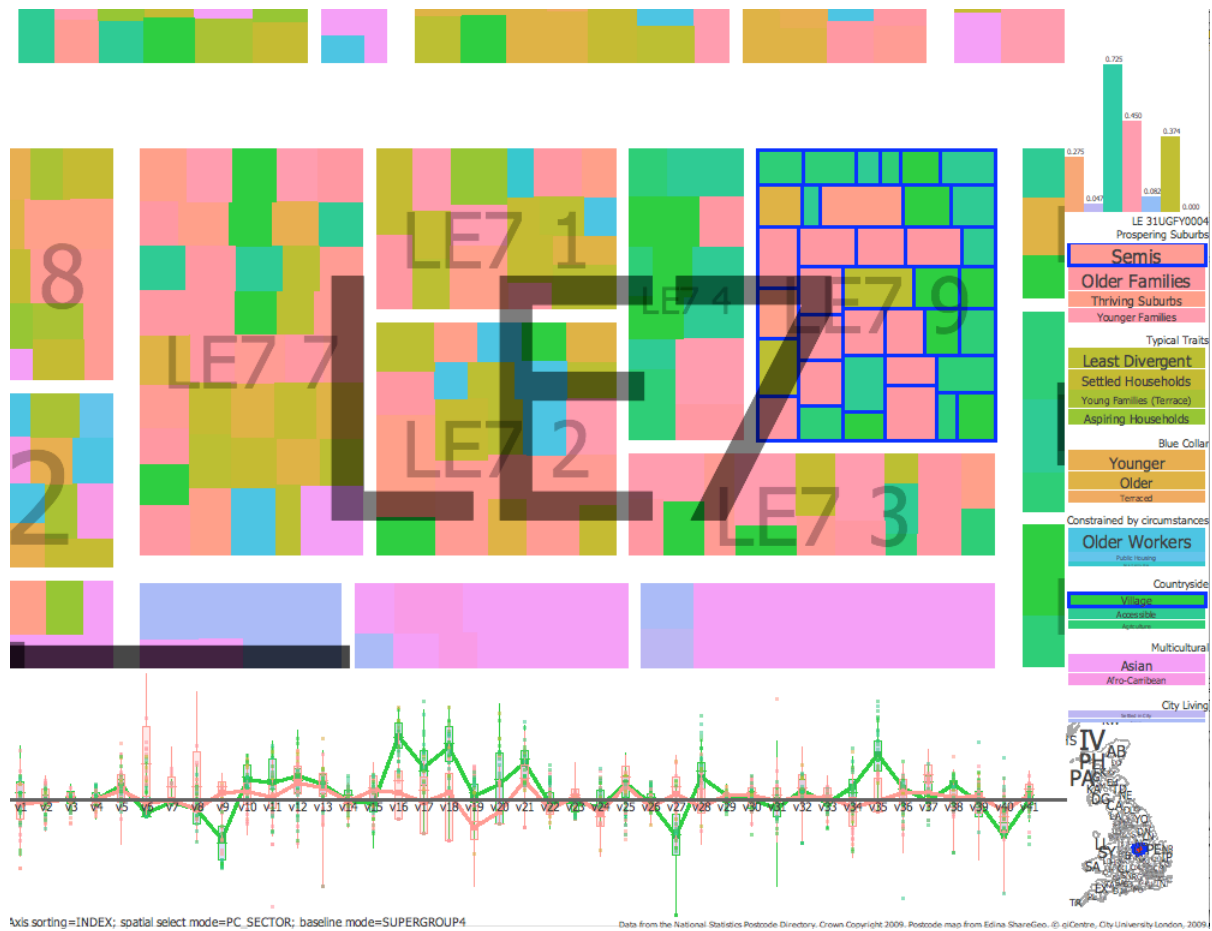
0.275
0.047
0.725
0.450
0.082
0.374
0.000

LE 31UGFY0004
Prospering Suburbs
Semis
Older Families
Thriving Suburbs
Younger Families
Typical Traits
Least Divergent
Settled Households
Young Families (Terrace)
Aspiring Households
Blue Collar
Younger
Older
Terraced
Constrained by circumstances
Older Workers
Public Housing
Countryside
Village
Accessible
Agriculture
Multicultural
Asian
Afro-Carribean
City Living
Settled in City

8
LE7 7
LE7 1
LE7 4
LE7 9
2
LE7 2
LE7 3
LE7

v1 v2 v3 v4 v5 v6 v7 v8 v9 v10 v11 v12 v13 v14 v15 v16 v17 v18 v19 v20 v21 v22 v23 v24 v25 v26 v27 v28 v29 v30 v31 v32 v33 v34 v35 v36 v37 v38 v39 v40 v41

IV
AB
PH
PA
DD
CA
YO
LE
PE

Axis sorting=INDEX; spatial select mode=PC_SECTOR; baseline mode=SUPERGROUP4

Data from the National Statistics Postcode Directory. Crown Copyright 2009. Postcode map from Edina ShareGeo. © giCentre, City University London, 2009.